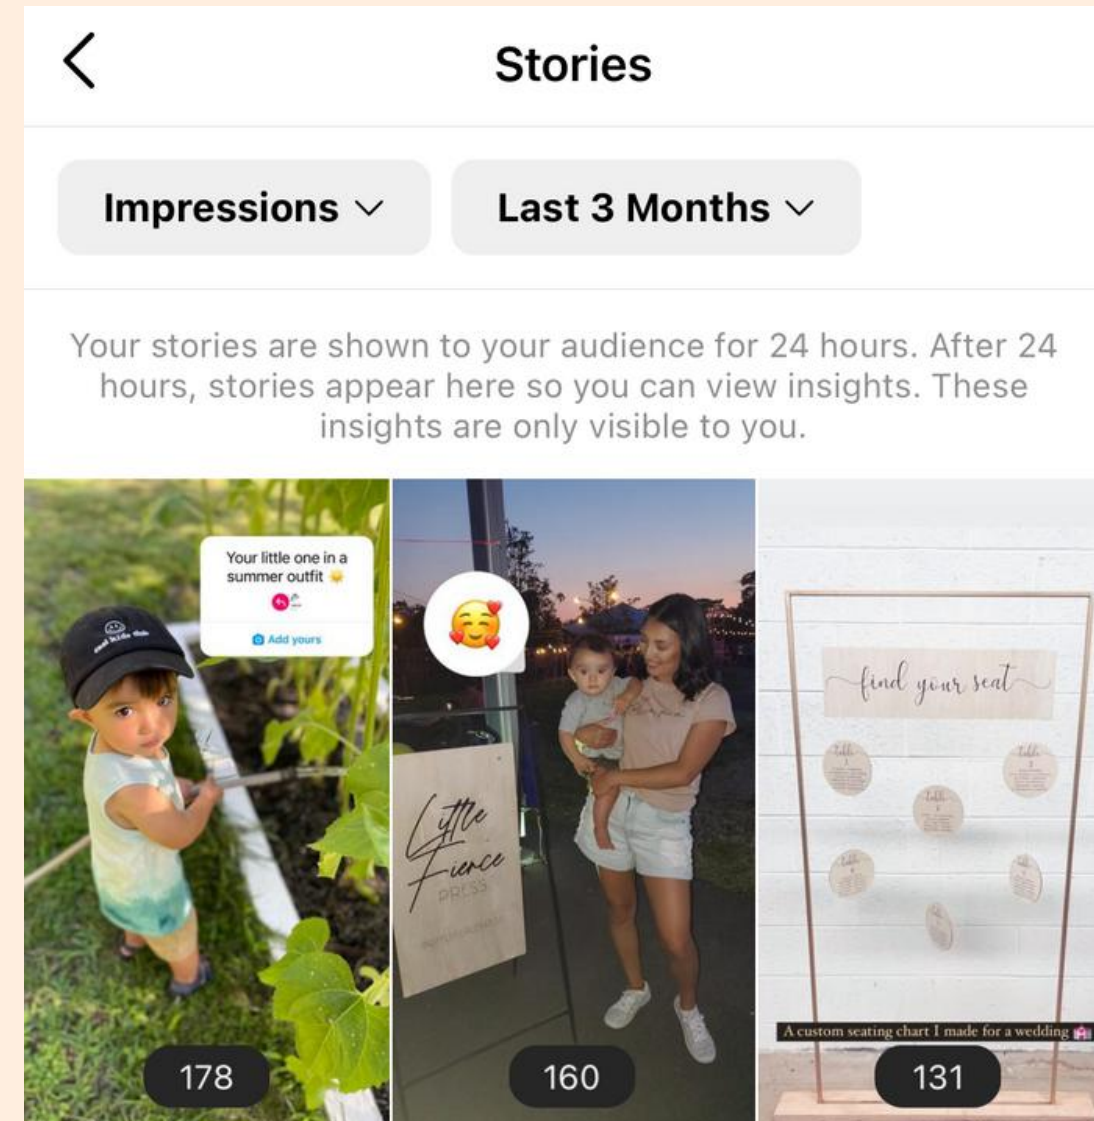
Stories

Impressions

Last 3 Months

Your stories are shown to your audience for 24 hours. After 24 hours, stories appear here so you can view insights. These insights are only visible to you.

Your little one in a summer outfit

Add yours

178

Little Fierce PRESS

160

find your seat

A custom seating chart I made for a wedding

131